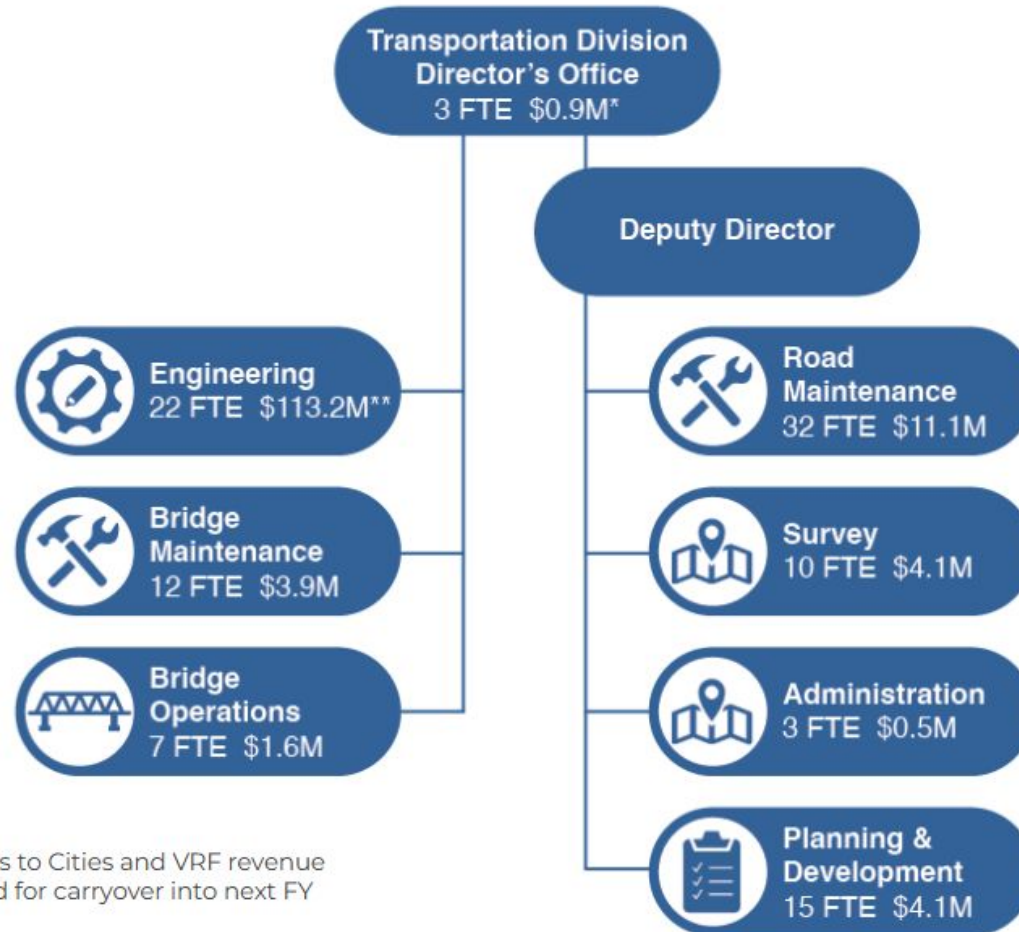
Transportation Division Director's Office
3 FTE $0.9M*

Deputy Director

Engineering
22 FTE $113.2M**

Bridge Maintenance
12 FTE $3.9M

Bridge Operations
7 FTE $1.6M

Road Maintenance
32 FTE $11.1M

Survey
10 FTE $4.1M

Administration
3 FTE $0.5M

Planning & Development
15 FTE $4.1M

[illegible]s to Cities and VRF revenue
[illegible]d for carryover into next FY